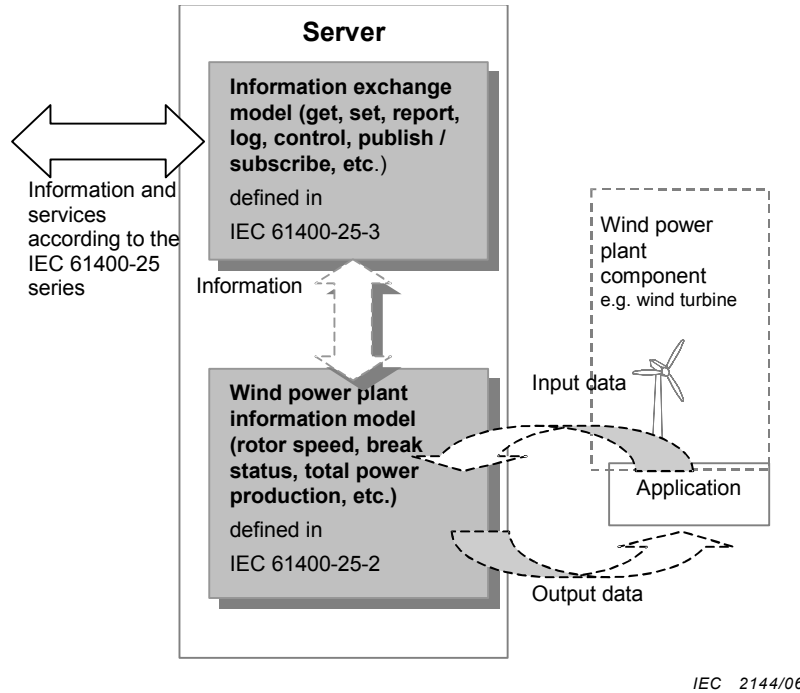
Server

Information exchange model (get, set, report, log, control, publish / subscribe, etc.)

defined in

IEC 61400-25-3

Information and services according to the IEC 61400-25 series

Information

Wind power plant component
e.g. wind turbine

Input data

Wind power plant information model (rotor speed, break status, total power production, etc.)

defined in

IEC 61400-25-2

Application

Output data

IEC 2144/06